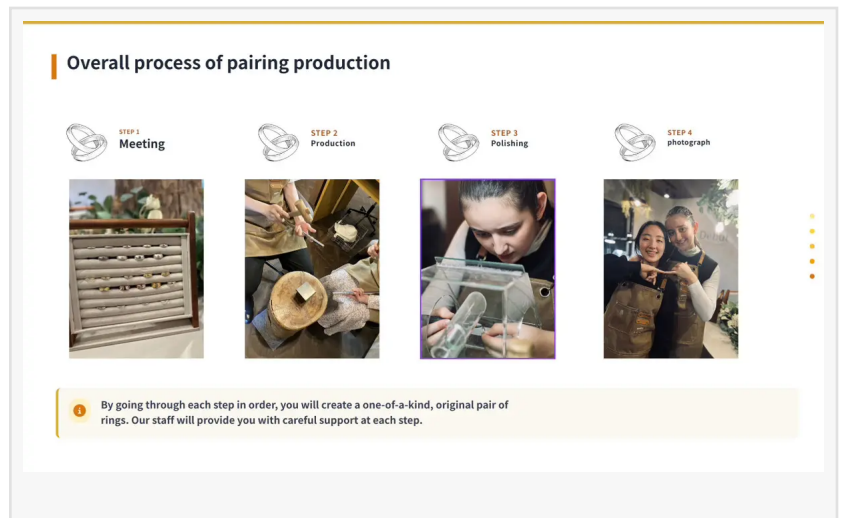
Overall process of pairing production

STEP 1
Meeting

STEP 2
Production

STEP 3
Polishing

STEP 4
photograph

By going through each step in order, you will create a one-of-a-kind, original pair of rings. Our staff will provide you with careful support at each step.